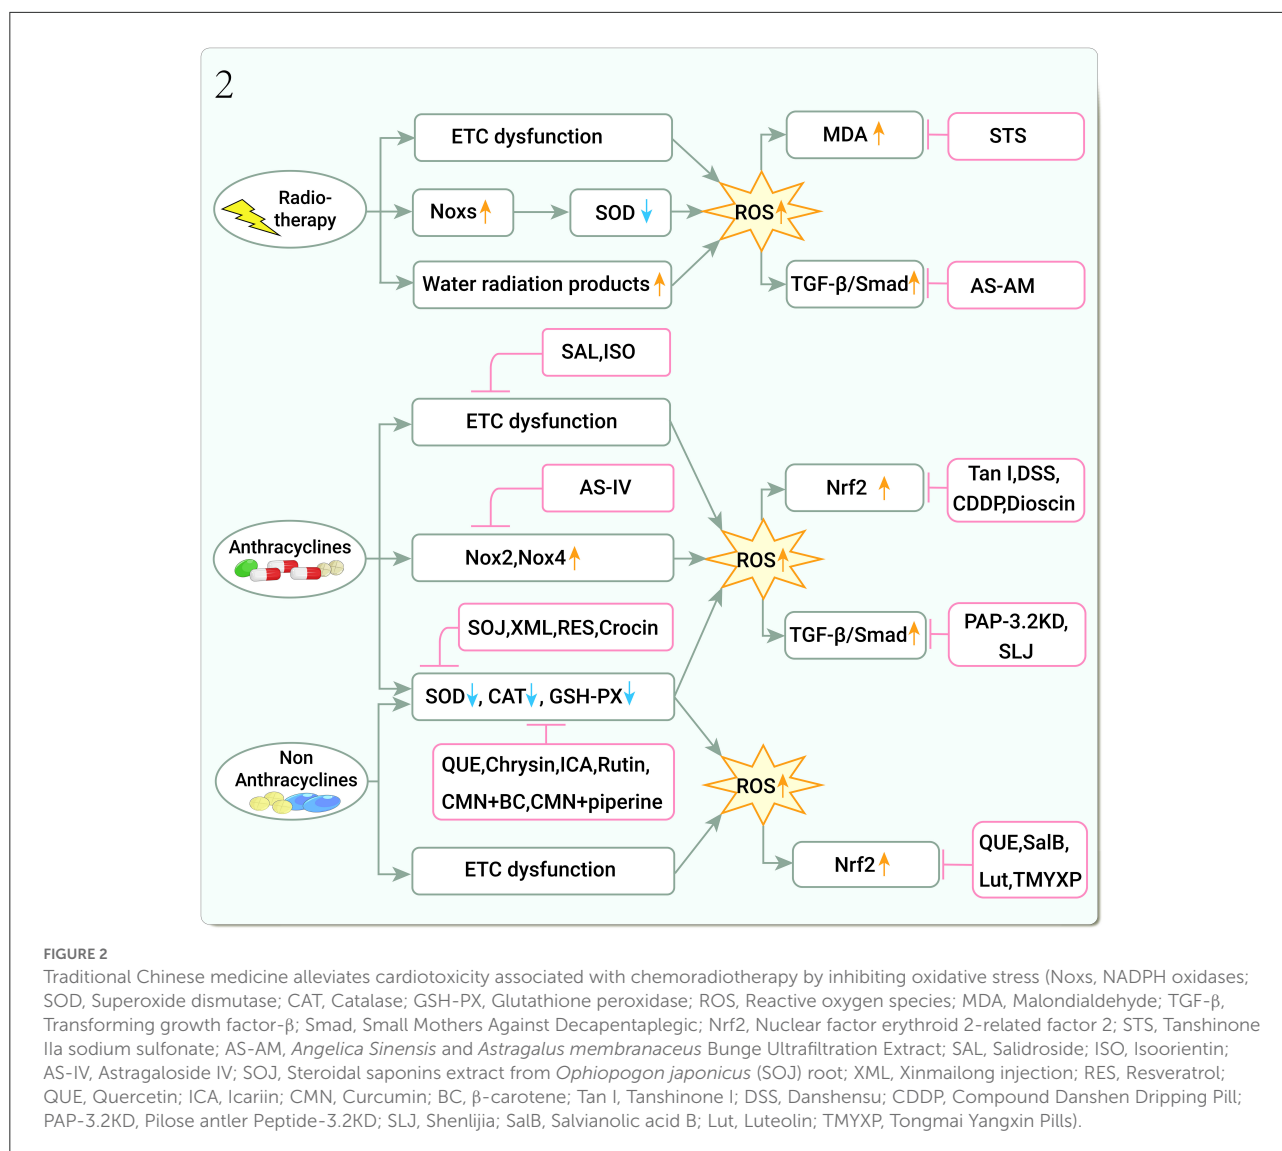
2

ETC dysfunction

MDA ↑

STS

Radio-therapy

Noxs ↑

SOD ↓

ROS ↑

Water radiation products ↑

TGF-β/Smad ↑

AS-AM

SAL,ISO

ETC dysfunction

AS-IV

Nrf2 ↑

Tan I,DSS, CDDP,Dioscin

Anthracyclines

Nox2,Nox4 ↑

ROS ↑

SOJ,XML,RES,Crocin

TGF-β/Smad ↑

PAP-3.2KD, SLJ

SOD ↓, CAT ↓, GSH-PX ↓

Non Anthracyclines

QUE,Chrysin,ICA,Rutin, CMN+BC,CMN+piperine

ROS ↑

Nrf2 ↑

QUE,SalB, Lut,TMYXP

ETC dysfunction

FIGURE 2

Traditional Chinese medicine alleviates cardiotoxicity associated with chemoradiotherapy by inhibiting oxidative stress (Noxs, NADPH oxidases; SOD, Superoxide dismutase; CAT, Catalase; GSH-PX, Glutathione peroxidase; ROS, Reactive oxygen species; MDA, Malondialdehyde; TGF-β, Transforming growth factor-β; Smad, Small Mothers Against Decapentaplegic; Nrf2, Nuclear factor erythroid 2-related factor 2; STS, Tanshinone IIa sodium sulfonate; AS-AM, Angelica Sinensis and Astragalus membranaceus Bunge Ultrafiltration Extract; SAL, Salidroside; ISO, Isoorientin; AS-IV, Astragaloside IV; SOJ, Steroidal saponins extract from Ophiopogon japonicus (SOJ) root; XML, Xinmailong injection; RES, Resveratrol; QUE, Quercetin; ICA, Icariin; CMN, Curcumin; BC, β-carotene; Tan I, Tanshinone I; DSS, Danshensu; CDDP, Compound Danshen Dripping Pill; PAP-3.2KD, Pilose antler Peptide-3.2KD; SLJ, Shenlijia; SalB, Salvianolic acid B; Lut, Luteolin; TMYXP, Tongmai Yangxin Pills).